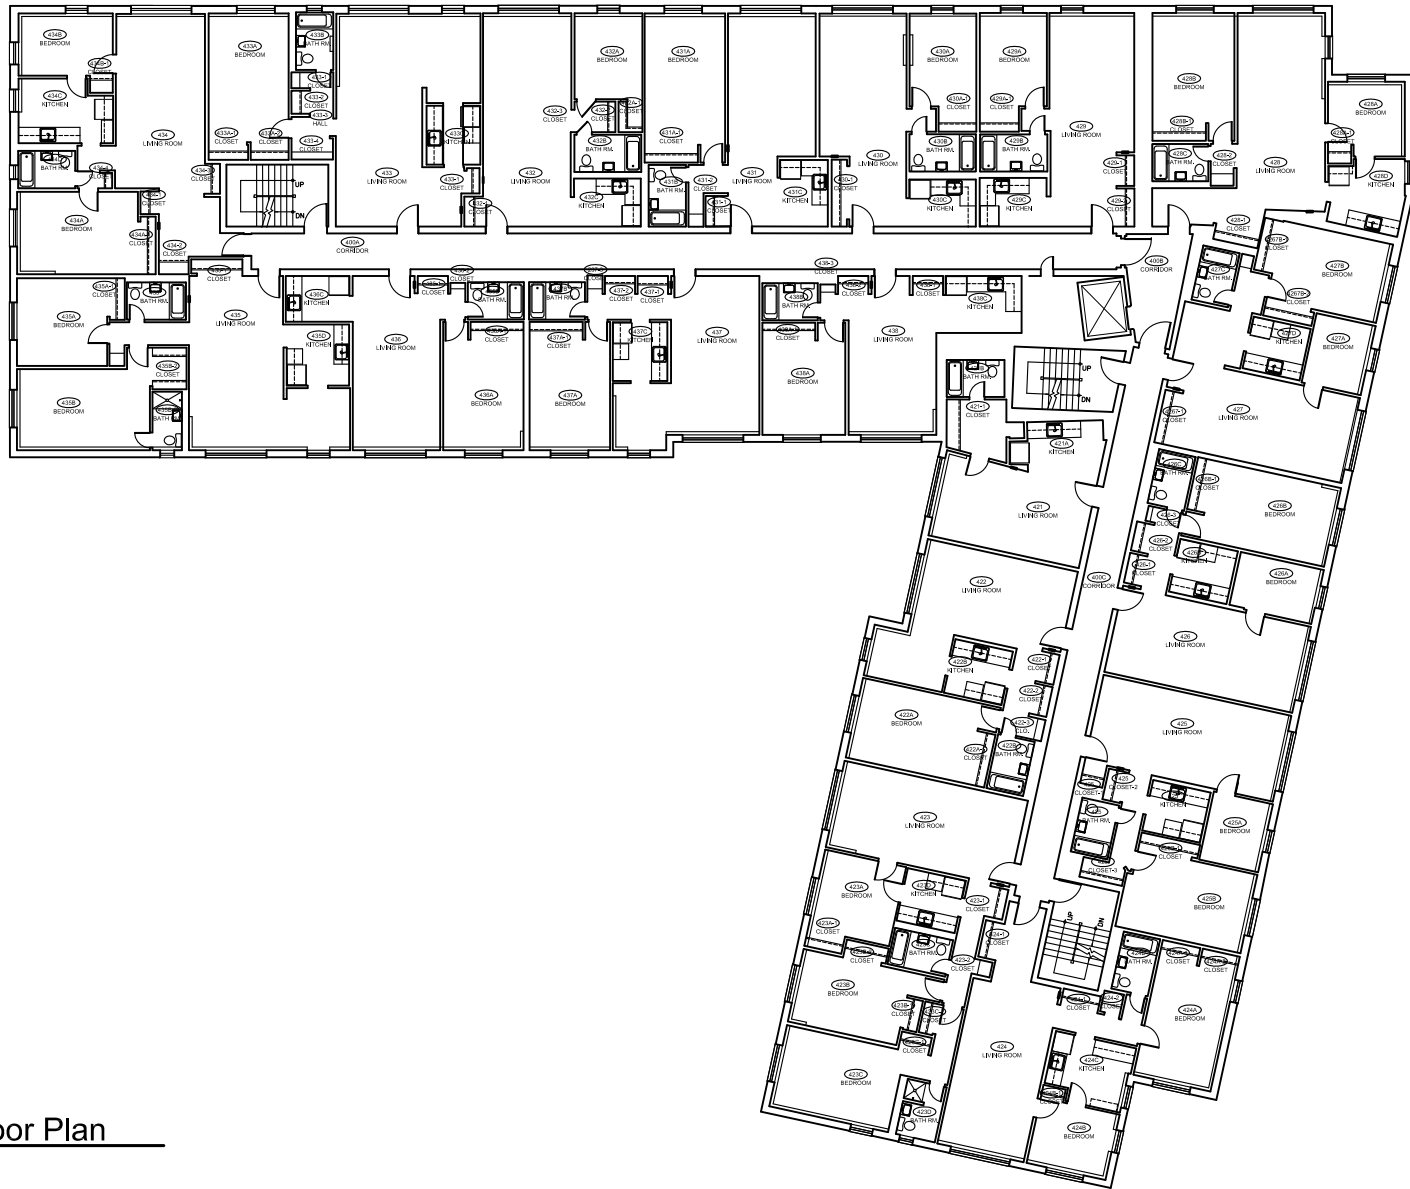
434B
BEDROOM

434C
KITCHEN

434
LIVING ROOM

BATH RM.

434A
BEDROOM

434A-1
CLOSET

434-2
CLOSET

434-3
CLOSET

433A
BEDROOM

433A-1
CLOSET

433-2
CLOSET

433B
BATH RM.

433-1
CLOSET

433-2
CLOSET

433-3
HALL

431-4
CLOSET

UP

DN

433
LIVING ROOM

433C
KITCHEN

433-1
CLOSET

432-1
CLOSET

400A
CORRIDOR

432A
BEDROOM

432-3
CLOSET

432
LIVING ROOM

432B
BATH RM.

432C
KITCHEN

431A
BEDROOM

431A-1
CLOSET

431B
BATH RM.

431-2
CLOSET

431-1
CLOSET

431
LIVING ROOM

431C
KITCHEN

430-1
CLOSET

430
LIVING ROOM

430A
BEDROOM

430A-1
CLOSET

430B
BATH RM.

430C
KITCHEN

429A
BEDROOM

429A-1
CLOSET

429B
BATH RM.

429C
KITCHEN

429
LIVING ROOM

429-1
CLOSET

428B
BEDROOM

428B-1
CLOSET

428C
BATH RM.

428-2
CLOSET

428
LIVING ROOM

428A
BEDROOM

428D
KITCHEN

400B
CORRIDOR

435A
BEDROOM

435A-1
CLOSET

BATH RM.

CLOSET

435
LIVING ROOM

435B
BEDROOM

435B-2
CLOSET

BATH RM.

436C
KITCHEN

435D
KITCHEN

436
LIVING ROOM

CLOSET

BATH RM.

436A
BEDROOM

BATH RM.

CLOSET

437A-1
CLOSET

437A
BEDROOM

437-2
CLOSET

437-1
CLOSET

437C
KITCHEN

437
LIVING ROOM

438-3
CLOSET

438B
BATH RM.

438A
BEDROOM

CLOSET

438C
KITCHEN

438
LIVING ROOM

421-1
CLOSET

BATH RM.

UP

DN

421A
KITCHEN

421
LIVING ROOM

427-1
CLOSET

427B-1
CLOSET

427C
BATH RM.

427B
BEDROOM

427B-2
CLOSET

KITCHEN

427A
BEDROOM

427-1
CLOSET

427
LIVING ROOM

BATH RM.

426B-1
CLOSET

426B
BEDROOM

426-2
CLOSET

426-1
CLOSET

KITCHEN

426A
BEDROOM

400C
CORRIDOR

426
LIVING ROOM

422
LIVING ROOM

422B
KITCHEN

422-1
CLOSET

422-2
CLOSET

422-3
CLO.

422A
BEDROOM

422A-1
CLOSET

BATH RM.

425
LIVING ROOM

CLOSET

425
CLOSET-2

KITCHEN

BATH RM.

CLOSET-3

CLOSET

425A
BEDROOM

423
LIVING ROOM

423A
BEDROOM

423-1
CLOSET

KITCHEN

423A-1
CLOSET

CLOSET

BATH RM.

423-2
CLOSET

424-1
CLOSET

UP

DN

425B
BEDROOM

BATH RM.

CLOSET

CLOSET

424A
BEDROOM

424-2
CLOSET

CLOSET

423B
BEDROOM

423B-1
CLOSET

CLOSET

424
LIVING ROOM

424C
KITCHEN

423C
BEDROOM

423D
BATH RM.

424B
BEDROOM

oor Plan